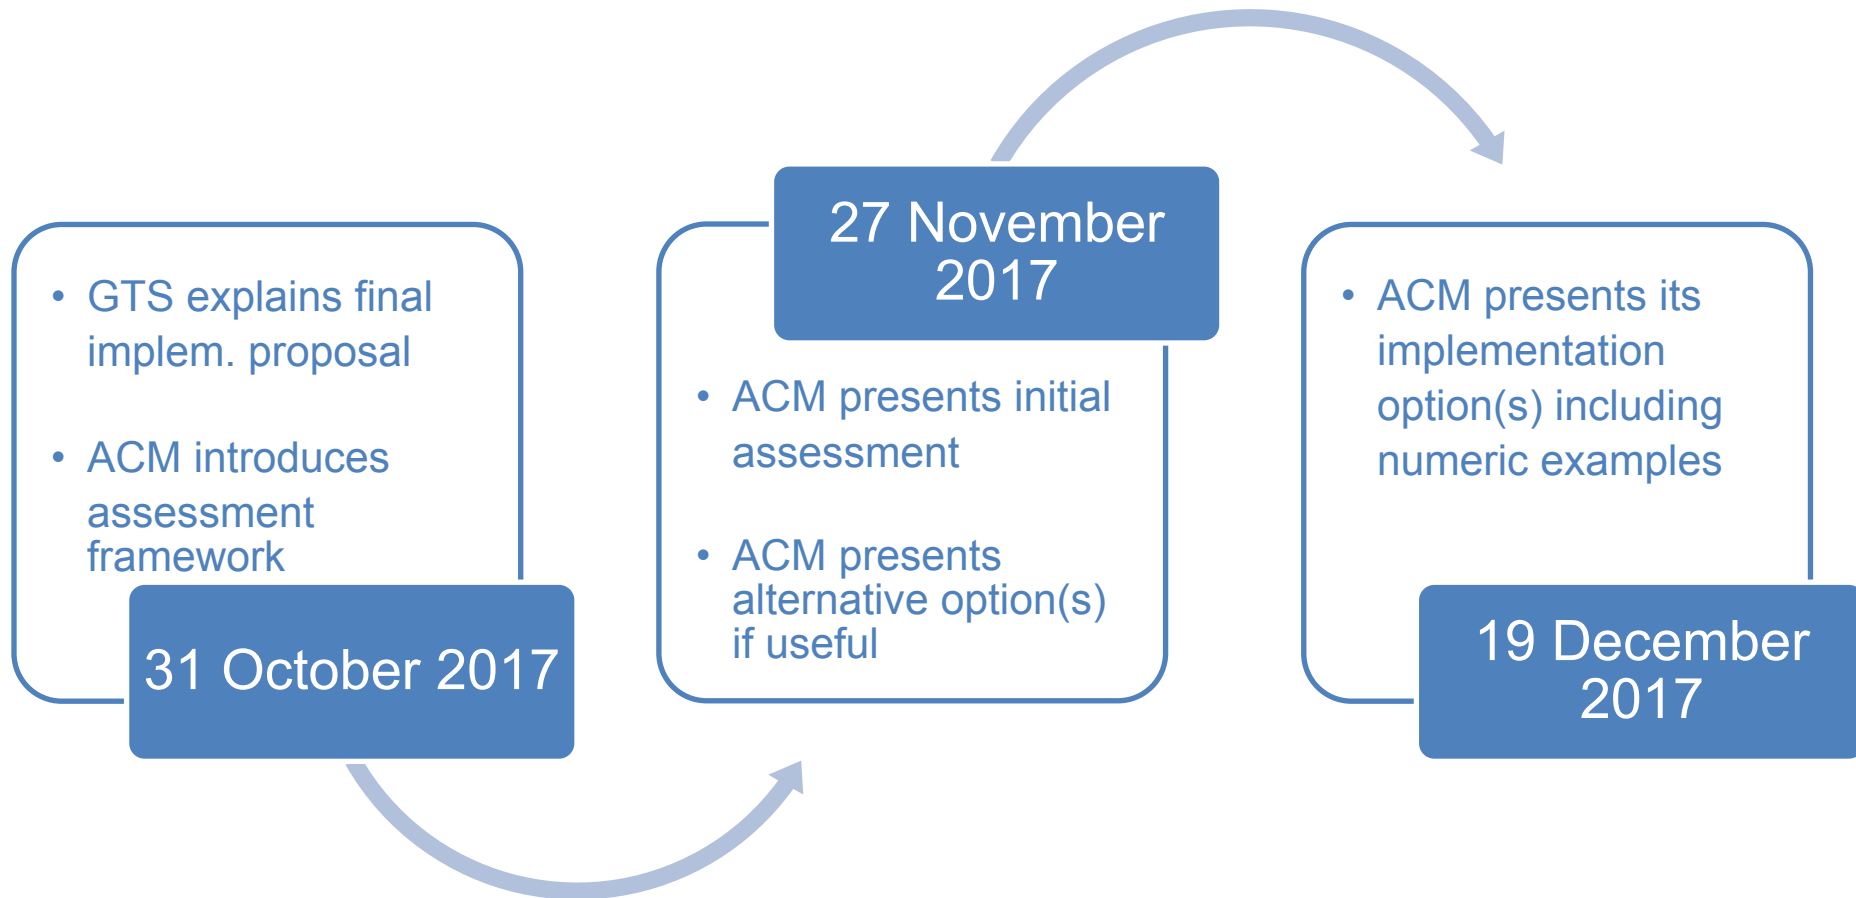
- GTS explains final implem. proposal

- ACM introduces assessment framework

31 October 2017

27 November 2017

- ACM presents initial assessment

- ACM presents alternative option(s) if useful

- ACM presents its implementation option(s) including numeric examples

19 December 2017